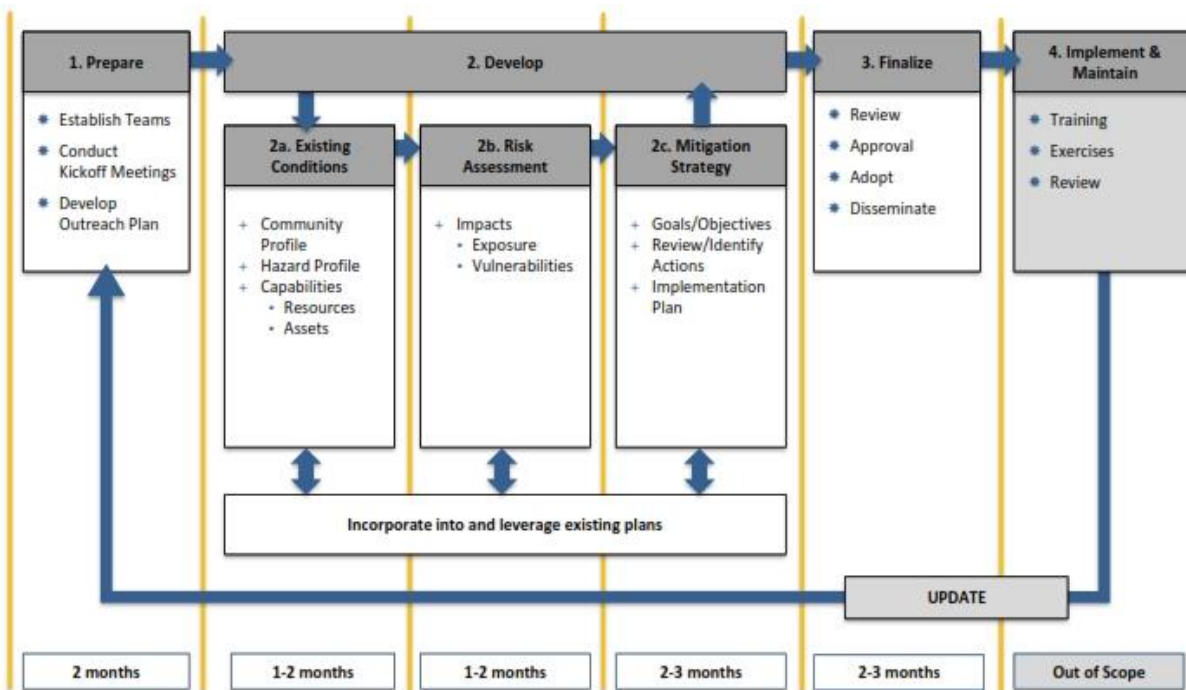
1. Prepare

2. Develop

3. Finalize

4. Implement & Maintain

* Establish Teams
* Conduct Kickoff Meetings
* Develop Outreach Plan

2a. Existing Conditions

+ Community Profile
+ Hazard Profile
+ Capabilities
• Resources
• Assets

2b. Risk Assessment

+ Impacts
• Exposure
• Vulnerabilities

2c. Mitigation Strategy

+ Goals/Objectives
+ Review/Identify Actions
+ Implementation Plan

* Review
* Approval
* Adopt
* Disseminate

* Training
* Exercises
* Review

Incorporate into and leverage existing plans

UPDATE

| 2 months | 1-2 months | 1-2 months | 2-3 months | 2-3 months | Out of Scope |